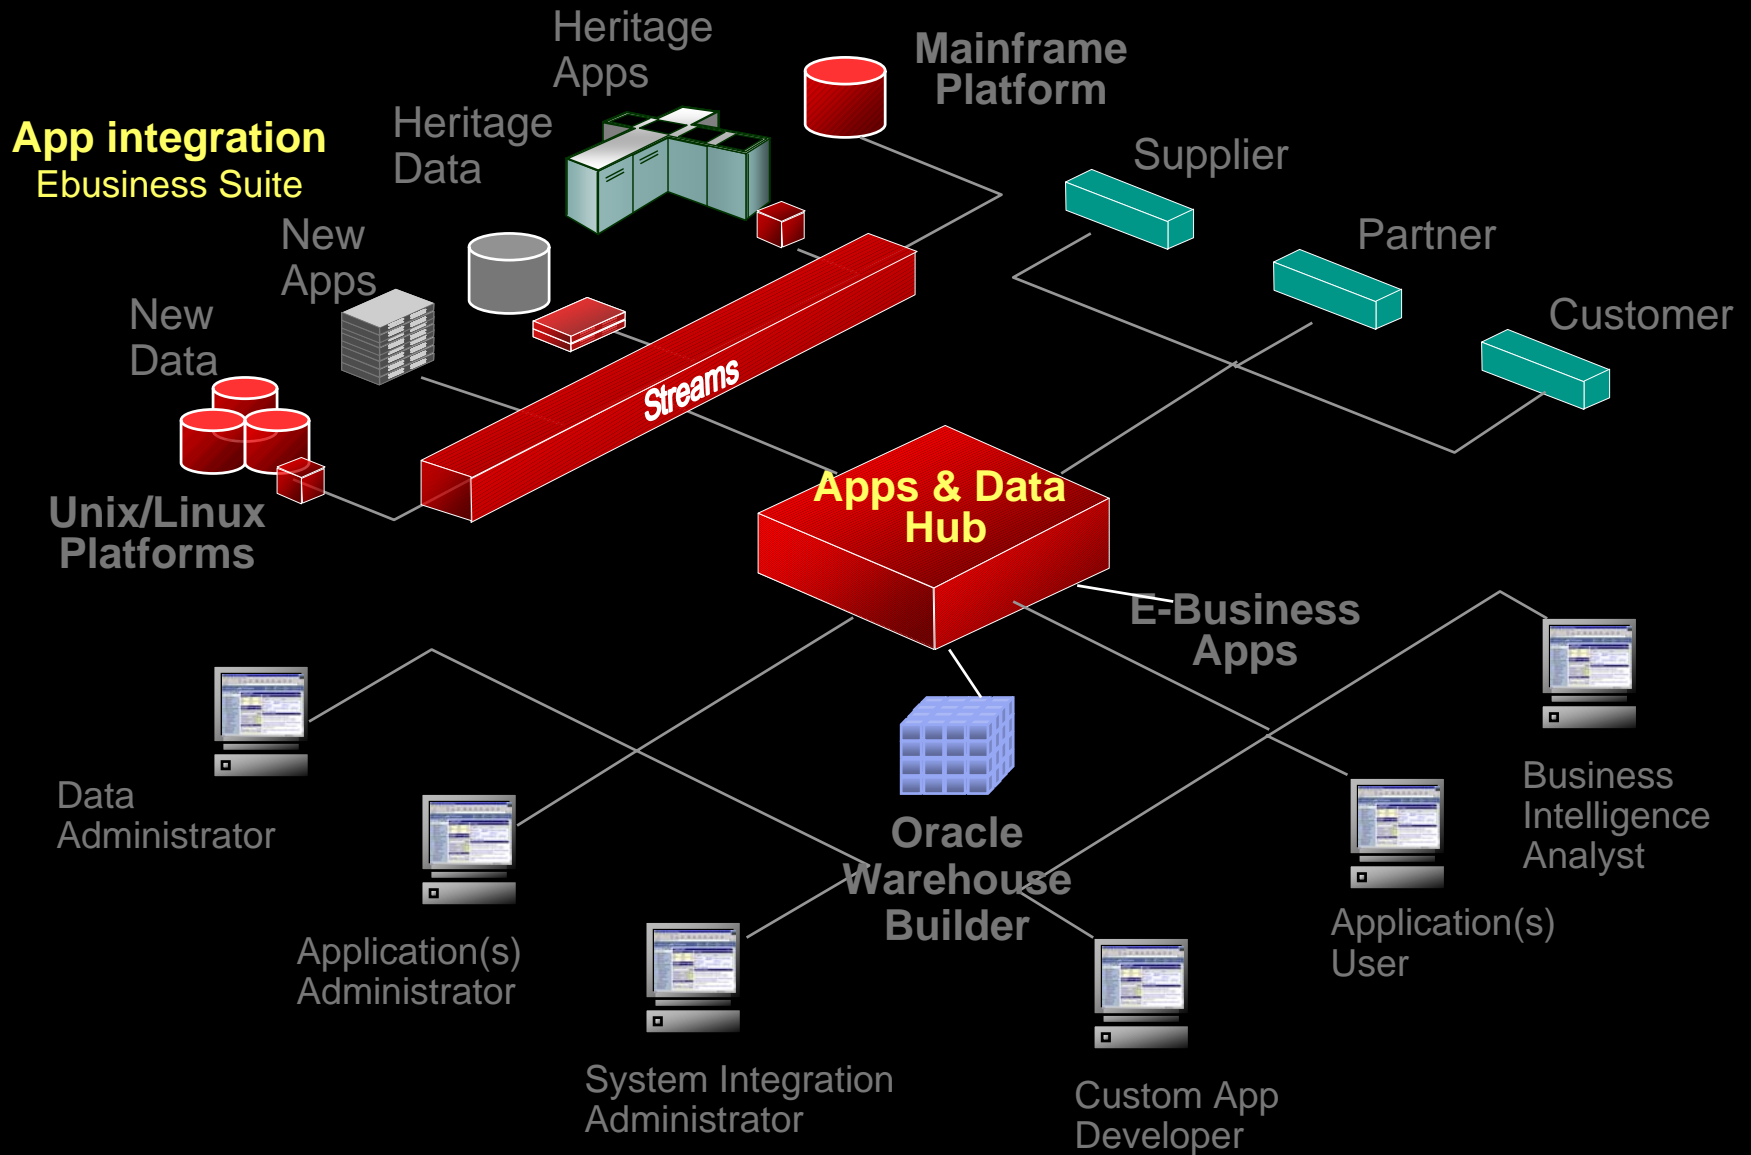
App integration
Ebusiness Suite

Heritage Apps

Heritage Data

Mainframe Platform

Supplier

Partner

Customer

New Apps

New Data

Unix/Linux Platforms

Streams

Apps & Data Hub

E-Business Apps

Oracle Warehouse Builder

Data Administrator

Application(s) Administrator

System Integration Administrator

Custom App Developer

Application(s) User

Business Intelligence Analyst